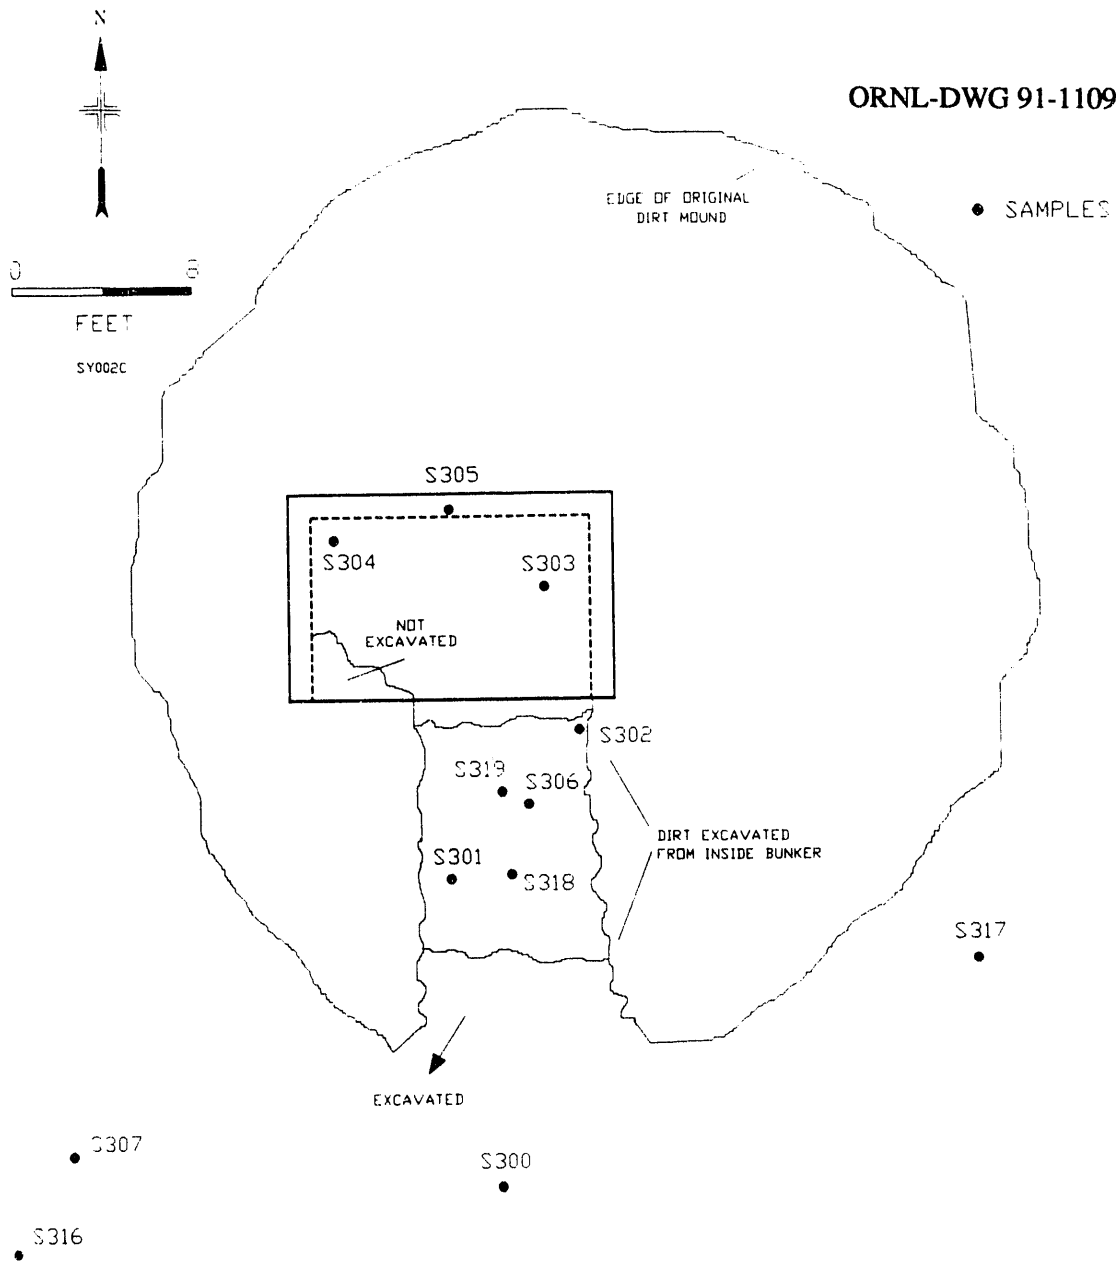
N

ORNL-DWG 91-1109

EDGE OF ORIGINAL DIRT MOUND

• SAMPLES

0 8

FEET

SY002C

S305

S304

S303

NOT EXCAVATED

S302

S319

S306

DIRT EXCAVATED FROM INSIDE BUNKER

S301

S318

S317

EXCAVATED

S307

S300

S316